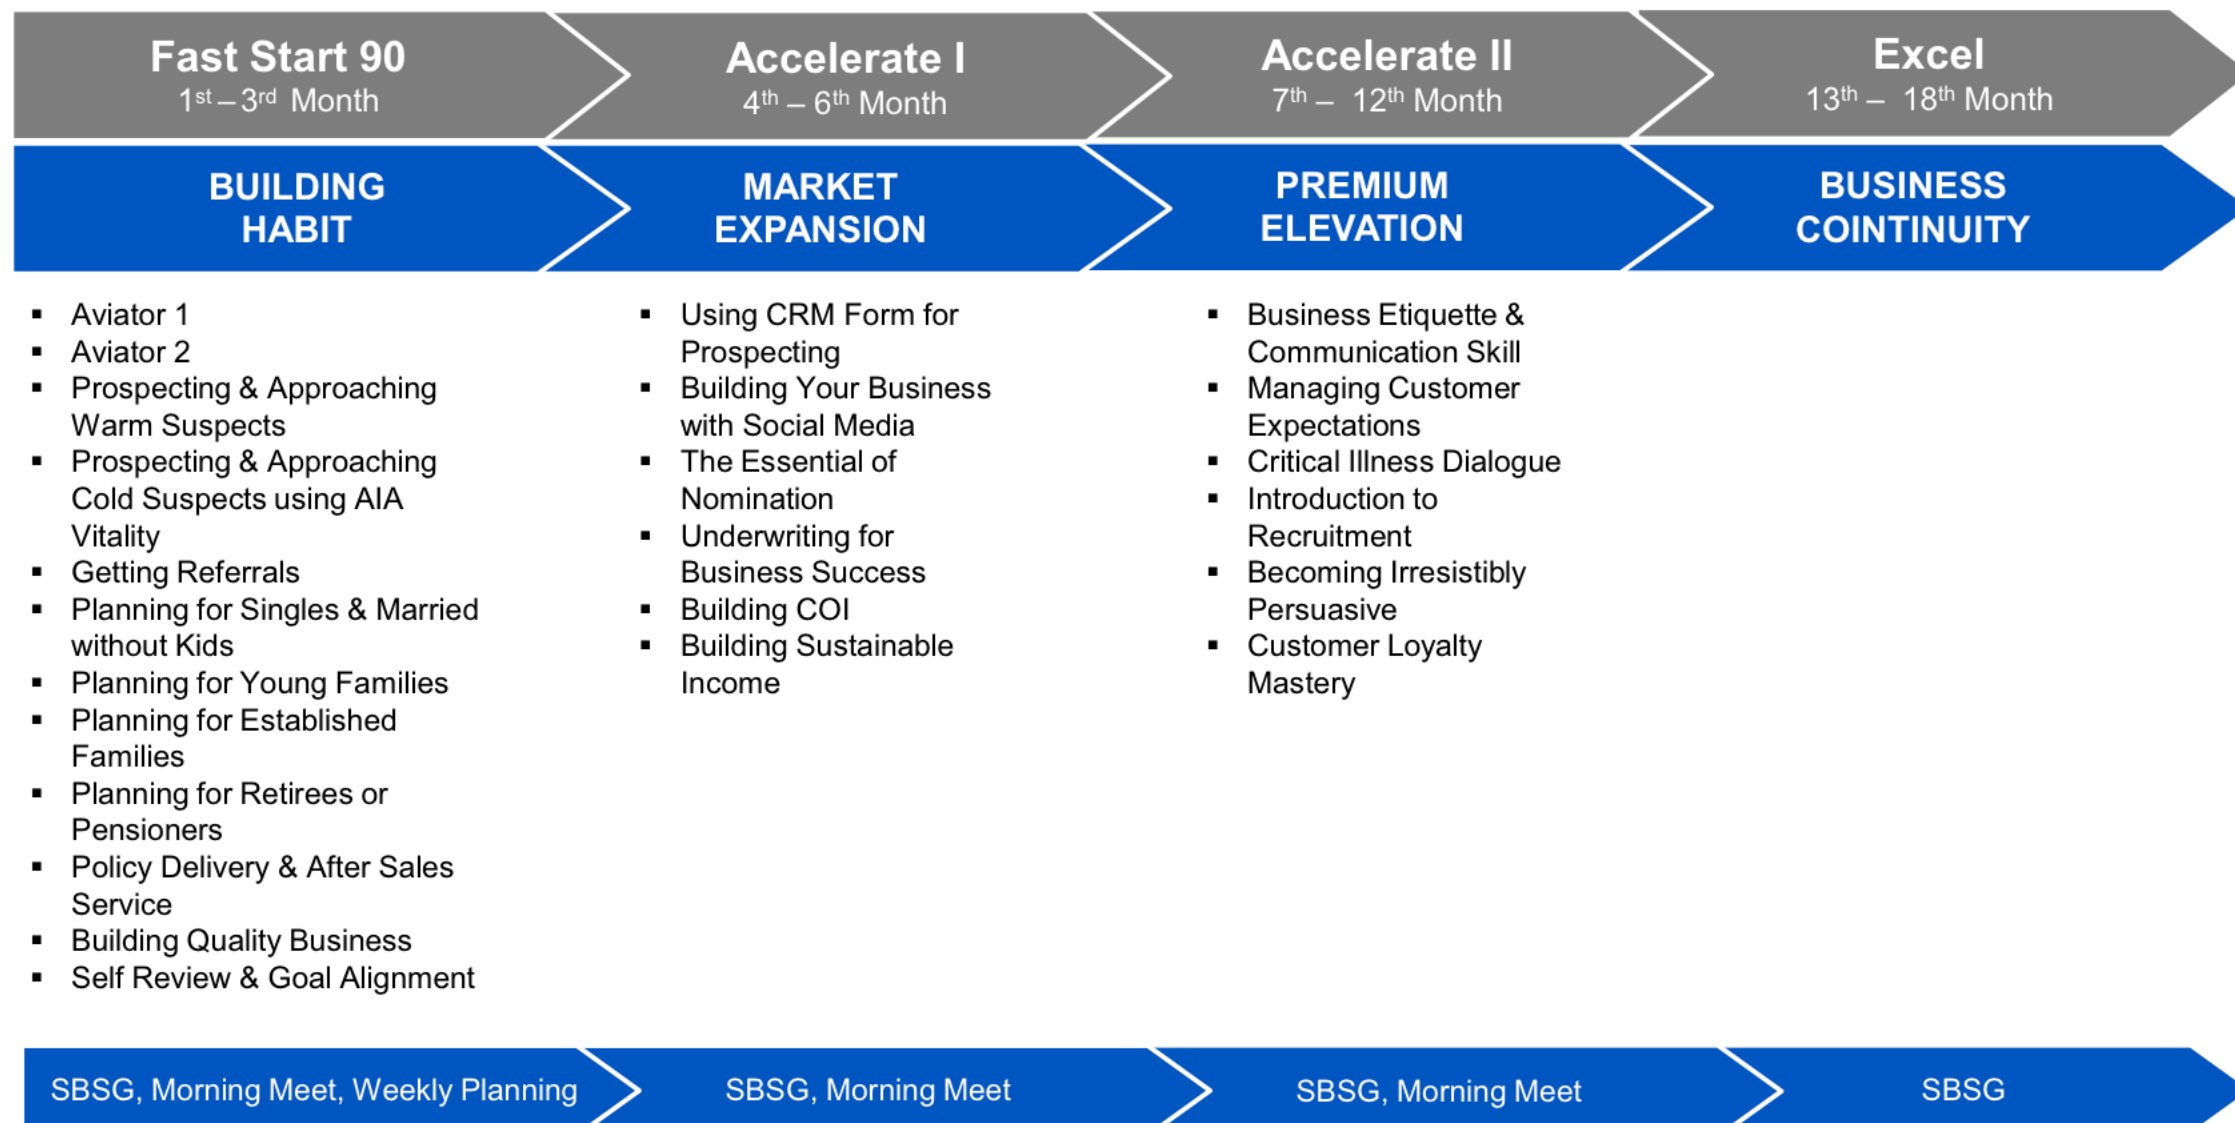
Fast Start 90
$1^{st}$ – $3^{rd}$ Month

Accelerate I
$4^{th}$ – $6^{th}$ Month

Accelerate II
$7^{th}$ – $12^{th}$ Month

Excel
$13^{th}$ – $18^{th}$ Month

BUILDING HABIT

MARKET EXPANSION

PREMIUM ELEVATION

BUSINESS COINTINUITY

- Aviator 1
- Aviator 2
- Prospecting & Approaching Warm Suspects
- Prospecting & Approaching Cold Suspects using AIA Vitality
- Getting Referrals
- Planning for Singles & Married without Kids
- Planning for Young Families
- Planning for Established Families
- Planning for Retirees or Pensioners
- Policy Delivery & After Sales Service
- Building Quality Business
- Self Review & Goal Alignment

- Using CRM Form for Prospecting
- Building Your Business with Social Media
- The Essential of Nomination
- Underwriting for Business Success
- Building COI
- Building Sustainable Income

- Business Etiquette & Communication Skill
- Managing Customer Expectations
- Critical Illness Dialogue
- Introduction to Recruitment
- Becoming Irresistibly Persuasive
- Customer Loyalty Mastery

SBSG, Morning Meet, Weekly Planning

SBSG, Morning Meet

SBSG, Morning Meet

SBSG